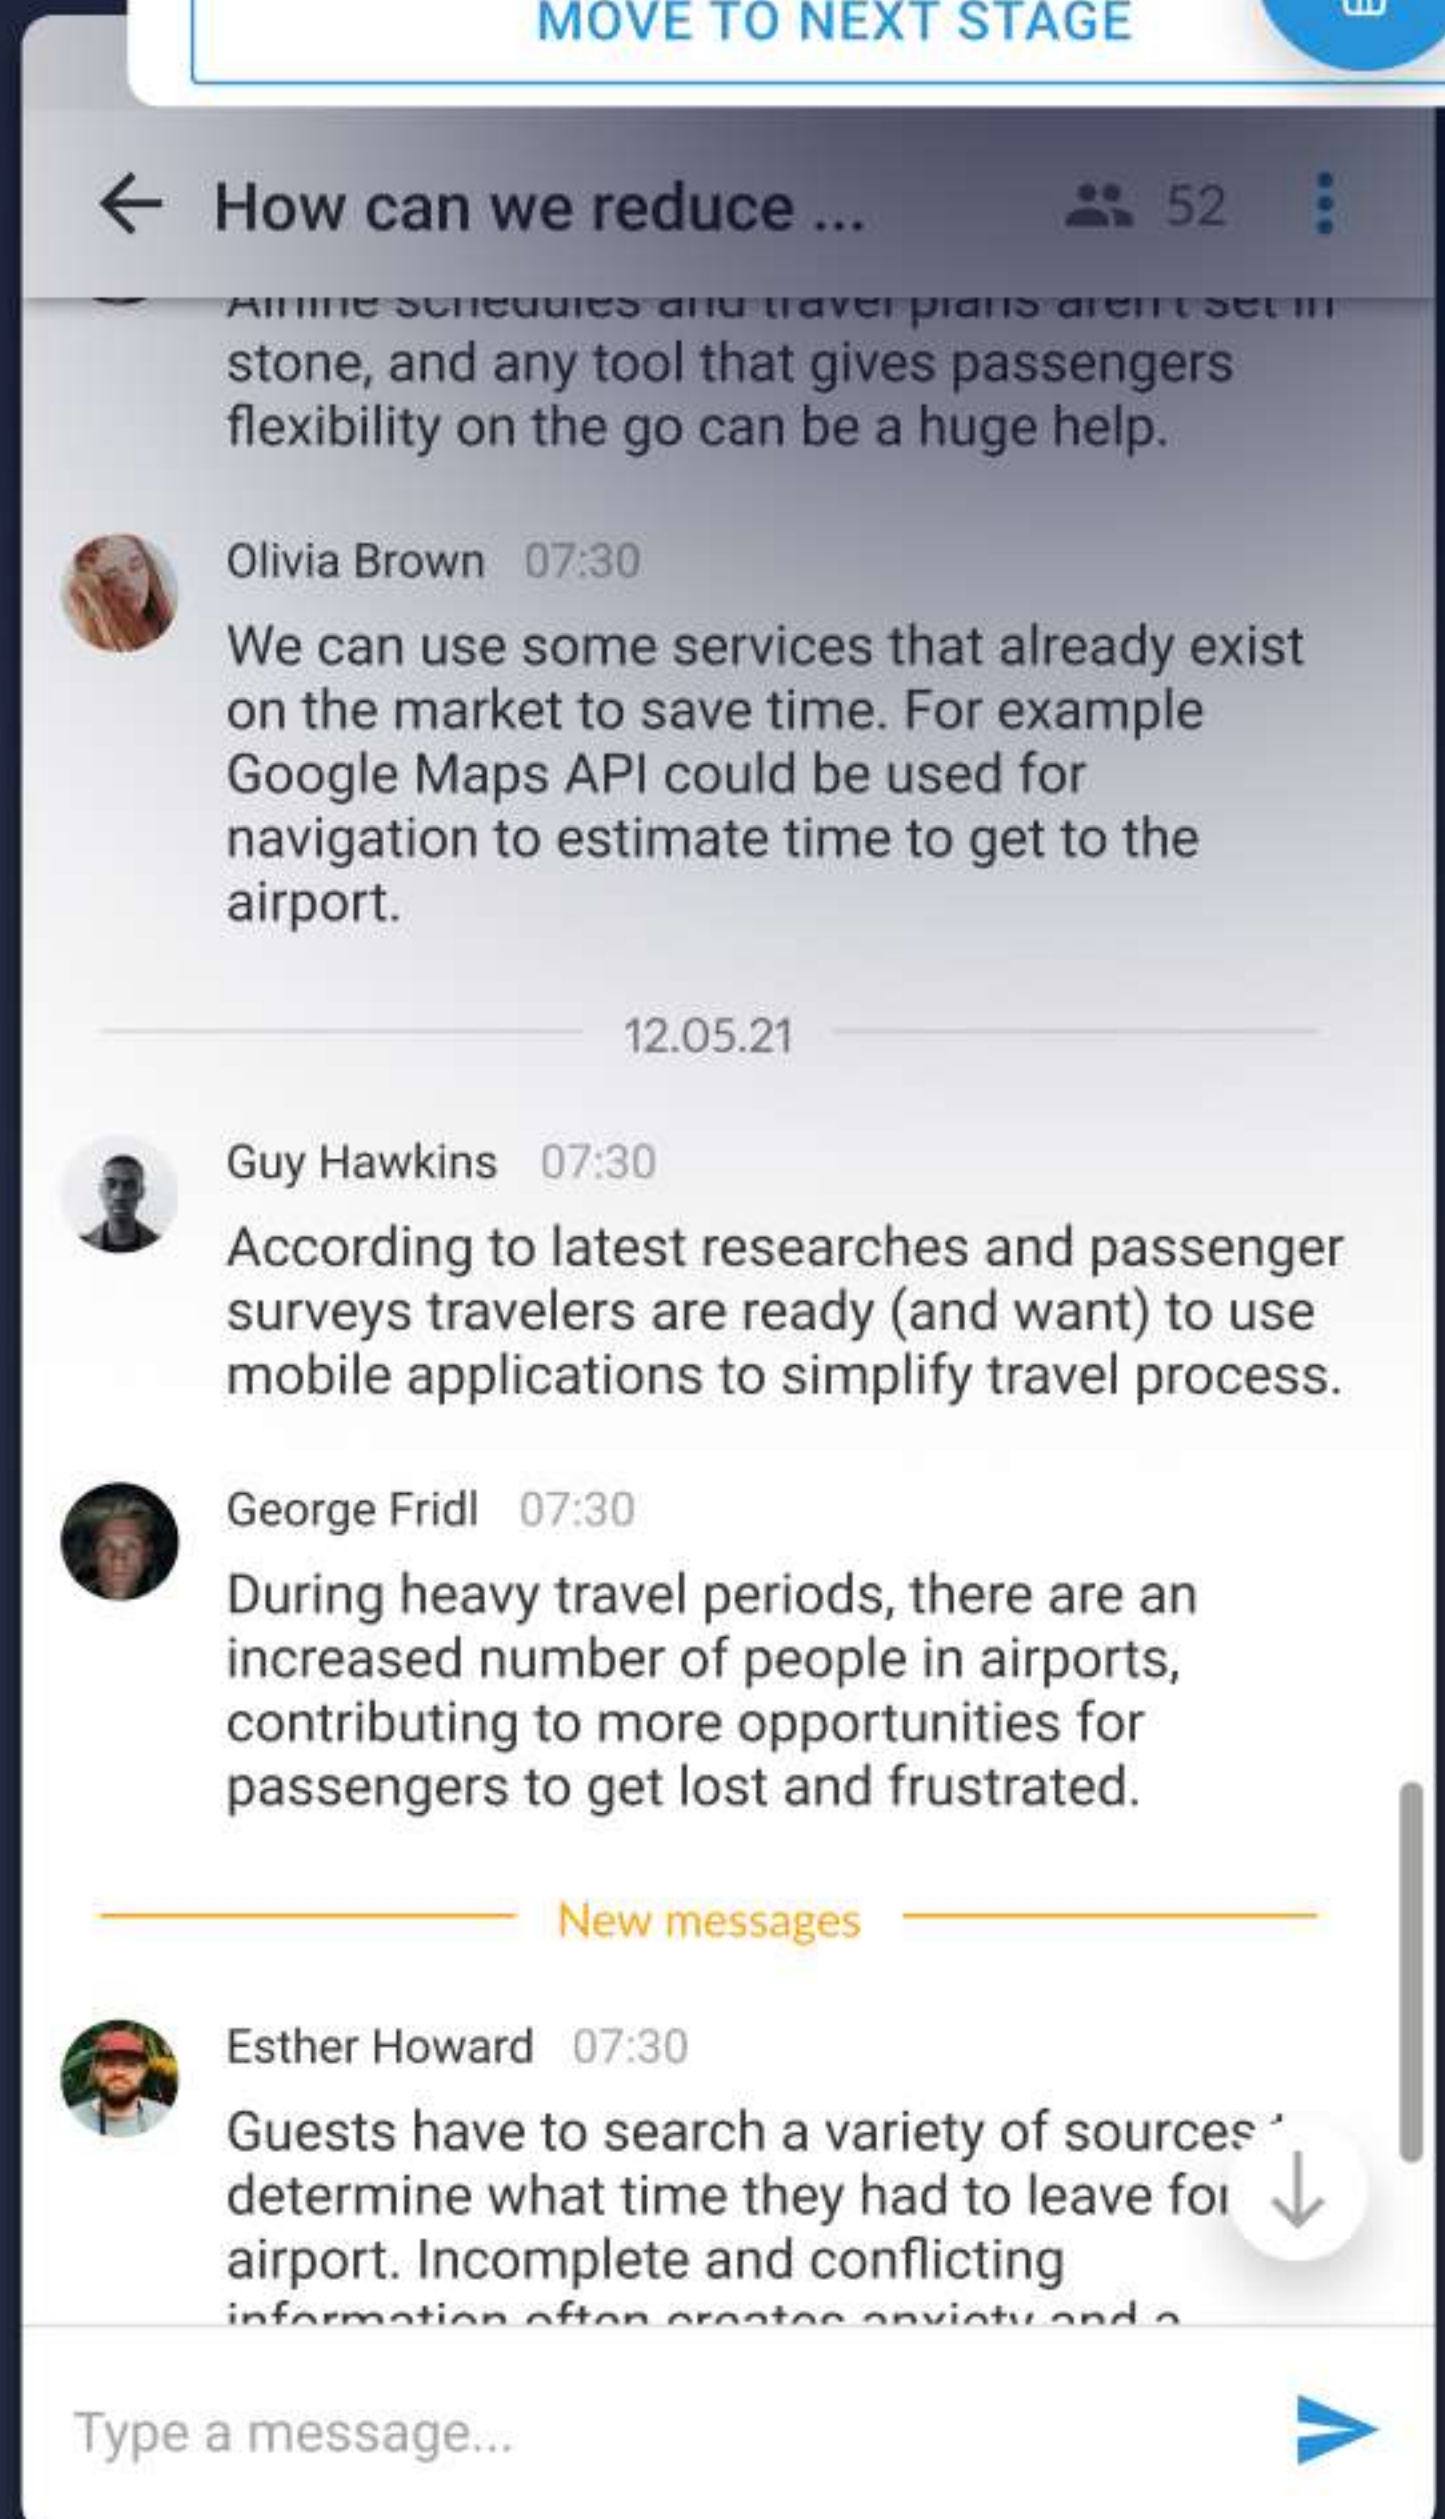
MOVE TO NEXT STAGE

How can we reduce ...

52

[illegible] stone, and any tool that gives passengers flexibility on the go can be a huge help.

Olivia Brown 07:30

We can use some services that already exist on the market to save time. For example Google Maps API could be used for navigation to estimate time to get to the airport.

12.05.21

Guy Hawkins 07:30

According to latest researches and passenger surveys travelers are ready (and want) to use mobile applications to simplify travel process.

George Fridl 07:30

During heavy travel periods, there are an increased number of people in airports, contributing to more opportunities for passengers to get lost and frustrated.

New messages

Esther Howard 07:30

Guests have to search a variety of sources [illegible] determine what time they had to leave fo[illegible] airport. Incomplete and conflicting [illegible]

Type a message...